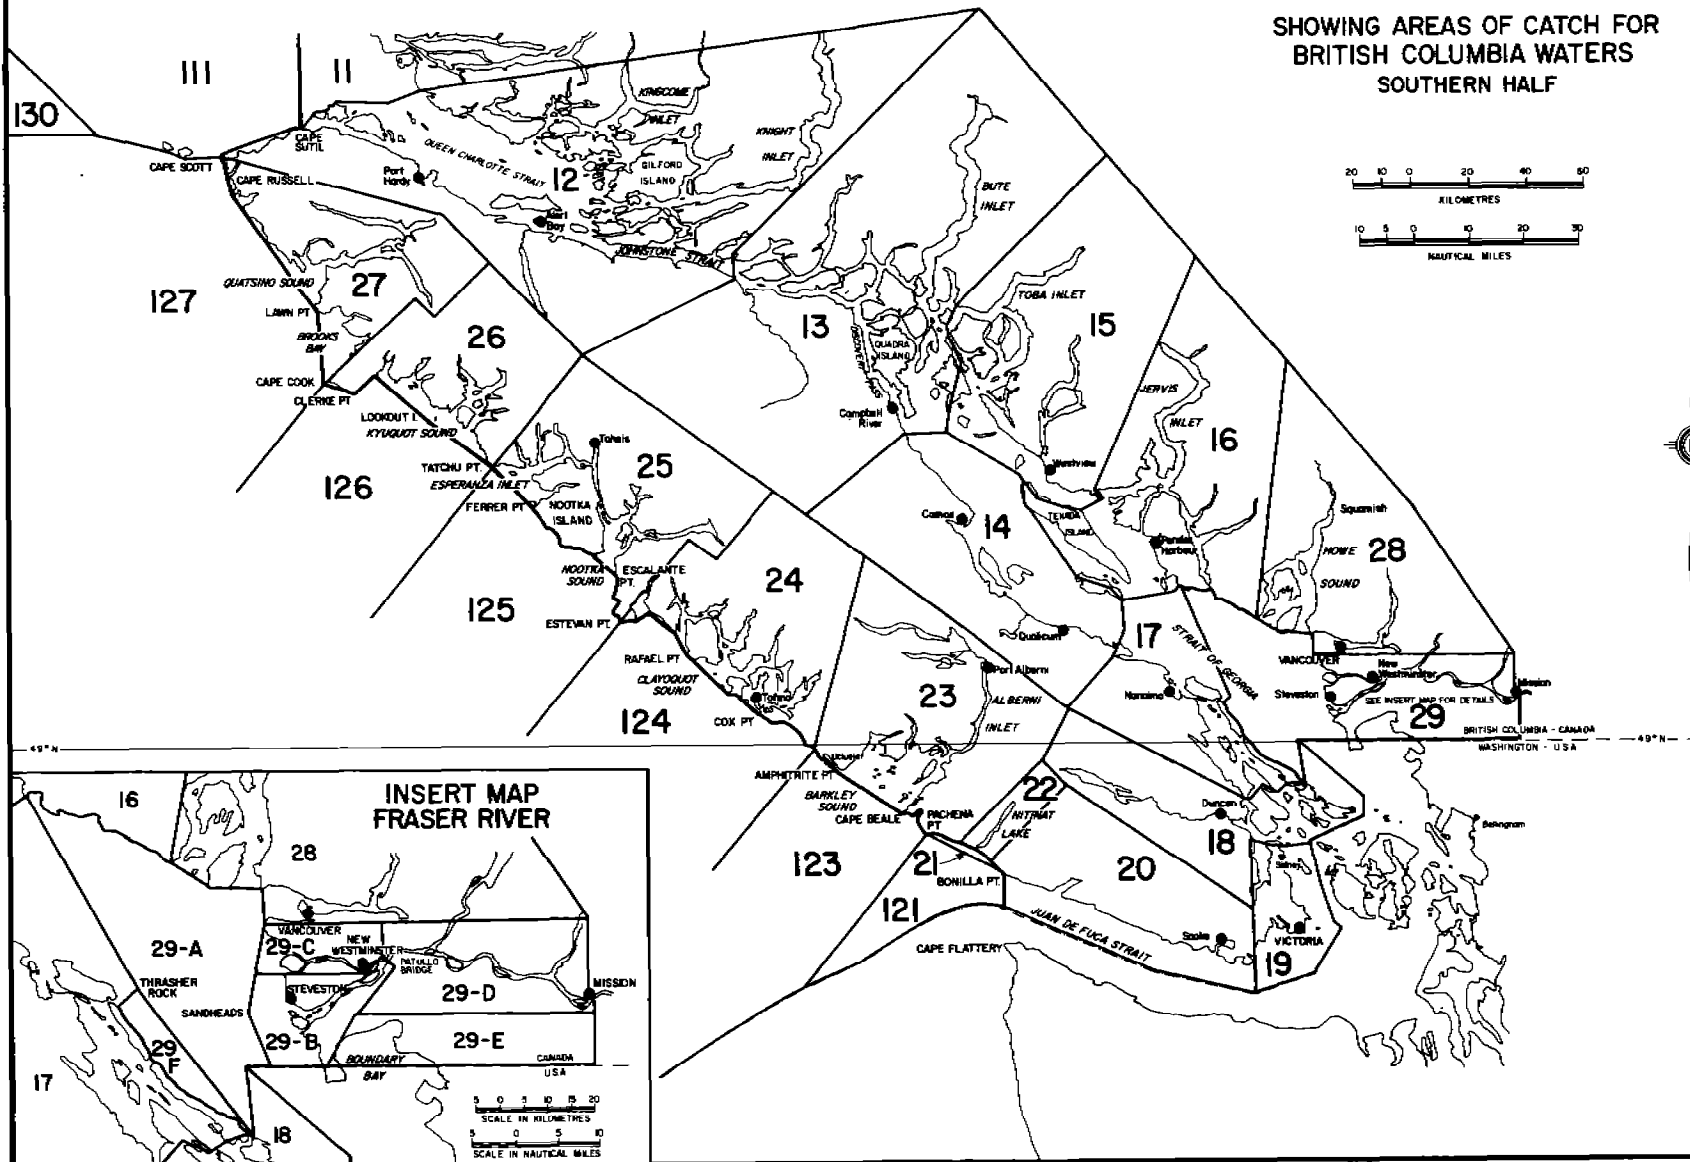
SHOWING AREAS OF CATCH FOR
BRITISH COLUMBIA WATERS
SOUTHERN HALF

20 10 0 20 40 60
KILOMETRES
10 5 0 10 20 30
NAUTICAL MILES

130
111
11
CAPE SUTIL
CAPE SCOTT
CAPE RUSSELL
QUEEN CHARLOTTE STRAIT
KINGCOME INLET
KNIGHT INLET
GILFORD ISLAND
Port Hardy
12
Alert Bay
JOHNSTONE STRAIT
BUTE INLET
QUATSINO SOUND
27
127
LAWN PT
BROOKS BAY
CAPE COOK
CLERKE PT
26
LOOKOUT I.
KYUQUOT SOUND
TOBA INLET
15
13
DISCOVERY PASS
QUADRA ISLAND
Campbell River
JERVIS INLET
16
Tahsis
25
TATCHU PT.
ESPERANZA INLET
126
FERRER PT
NOOTKA ISLAND
NOOTKA SOUND
ESCALANTE PT.
Westview
Comox
14
TEXADA ISLAND
Pender Harbour
Squamish
HOWE SOUND
28
24
125
ESTEVAN PT.
RAFAEL PT
CLAYOQUOT SOUND
Tofino
124
COX PT
Qualicum
Port Alberni
ALBERNI INLET
23
17
STRAIT OF GEORGIA
Nanaimo
VANCOUVER
New Westminster
Steveston
Mission
SEE INSERT MAP FOR DETAILS
29
BRITISH COLUMBIA - CANADA
WASHINGTON - USA
49° N
Ucluelet
AMPHITRITE PT
BARKLEY SOUND
CAPE BEALE
PACHENA PT
22
NITINAT LAKE
Duncan
18
Bellingham
123
21
BONILLA PT.
20
Sidney
121
JUAN DE FUCA STRAIT
Sooke
VICTORIA
19
CAPE FLATTERY

INSERT MAP
FRASER RIVER
16
28
29-A
VANCOUVER
29-C
NEW WESTMINSTER
PATULLO BRIDGE
THRASHER ROCK
SANDHEADS
STEVESTON
29-D
MISSION
29-B
29-E
29 F
BOUNDARY BAY
CANADA
USA
17
18
5 0 5 10 15 20
SCALE IN KILOMETRES
5 0 5 10
SCALE IN NAUTICAL MILES